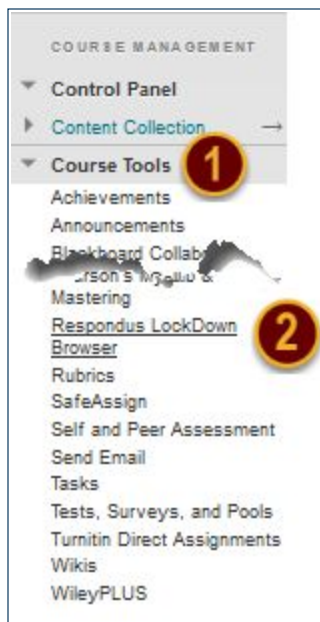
COURSE MANAGEMENT

Control Panel

Content Collection

Course Tools

1

Achievements

Announcements

Blackboard Collab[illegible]

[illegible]rson's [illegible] &

Mastering

Respondus LockDown Browser

2

Rubrics

SafeAssign

Self and Peer Assessment

Send Email

Tasks

Tests, Surveys, and Pools

Turnitin Direct Assignments

Wikis

WileyPLUS